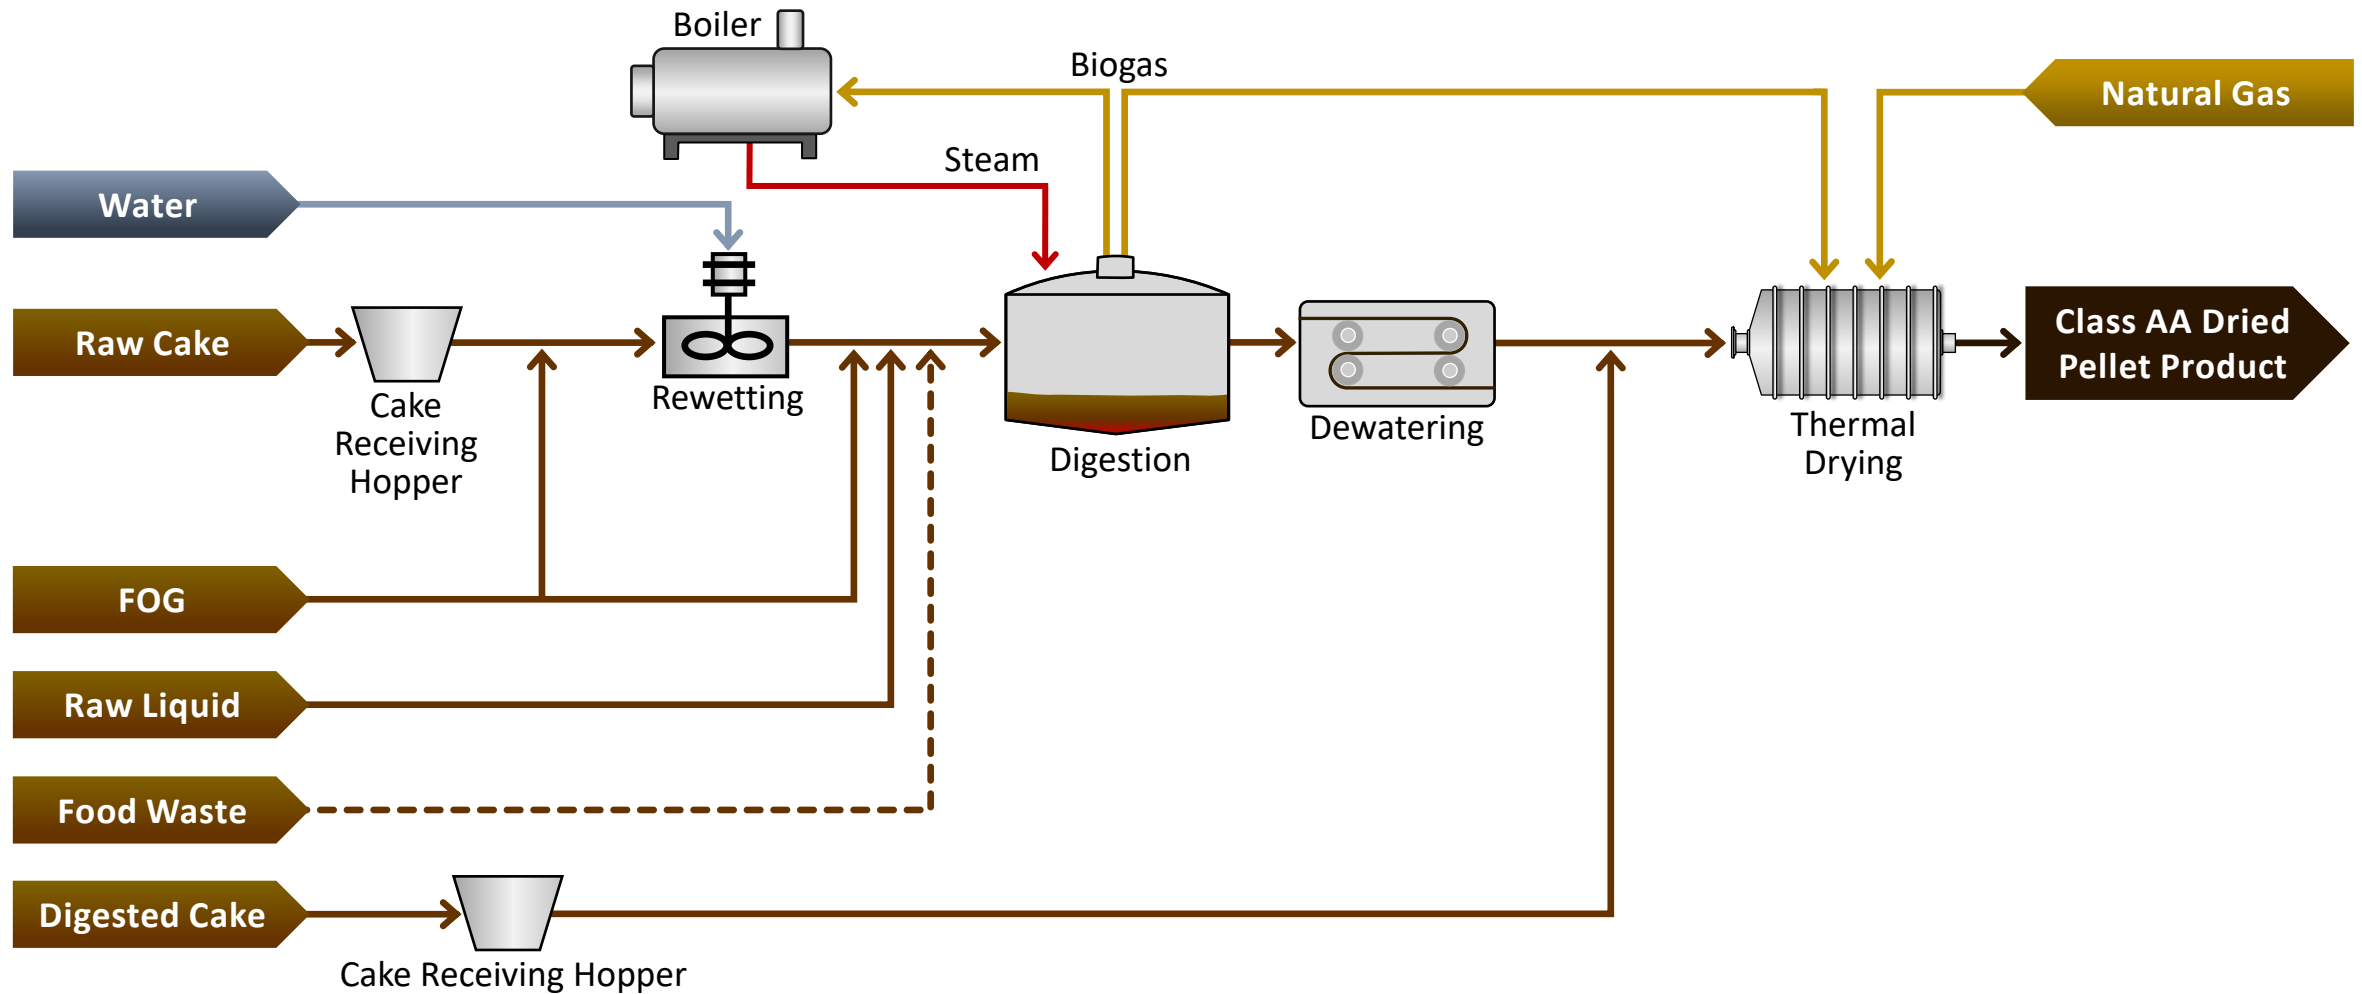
Boiler

Biogas

Natural Gas

Steam

Water

Raw Cake

Cake Receiving Hopper

Rewetting

Digestion

Dewatering

Thermal Drying

Class AA Dried Pellet Product

FOG

Raw Liquid

Food Waste

Digested Cake

Cake Receiving Hopper